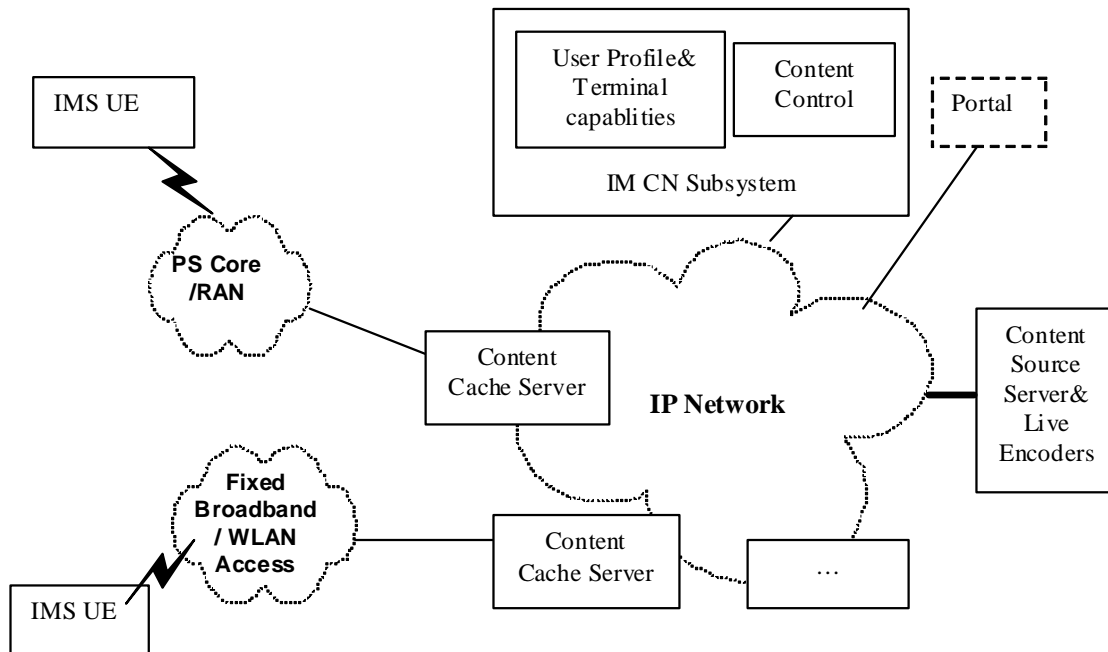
IMS UE

User Profile& Terminal capablities

Content Control

IM CN Subsystem

Portal

PS Core /RAN

Content Cache Server

IP Network

Content Source Server& Live Encoders

Fixed Broadband / WLAN Access

Content Cache Server

…

IMS UE